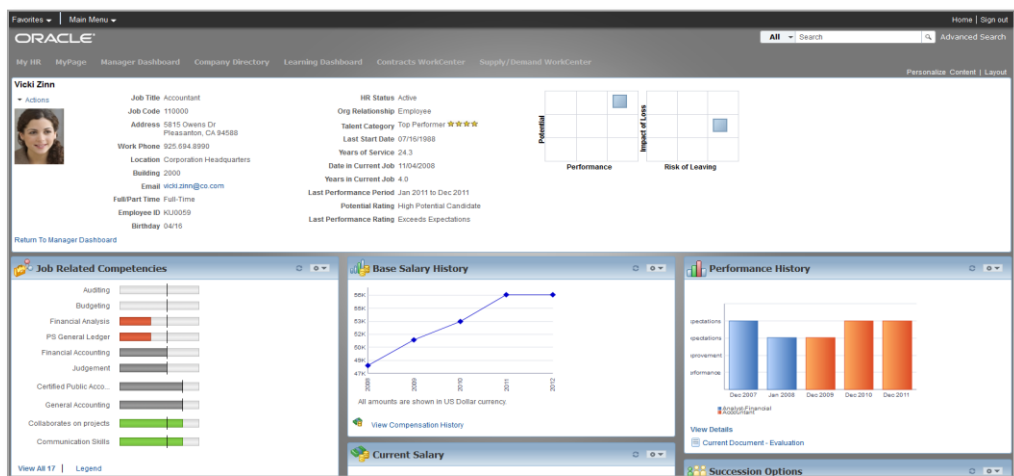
Favorites | Main Menu | Home | Sign out

ORACLE

All | Search | Advanced Search

My HR | MyPage | Manager Dashboard | Company Directory | Learning Dashboard | Contracts WorkCenter | Supply/Demand WorkCenter

Personalize Content | Layout

Vicki Zinn

Actions

| | |
|---|---|
| Job Title | Accountant |
| Job Code | 110000 |
| Address | 5815 Owens Dr Pleasanton, CA 94588 |
| Work Phone | 925.694.8990 |
| Location | Corporation Headquarters |
| Building | 2000 |
| Email | vicki.zinn@co.com |
| Full/Part Time | Full-Time |
| Employee ID | KU0059 |
| Birthday | 04/16 |

| | |
|---|---|
| HR Status | Active |
| Org Relationship | Employee |
| Talent Category | Top Performer |
| Last Start Date | 07/15/1988 |
| Years of Service | 24.3 |
| Date in Current Job | 11/04/2008 |
| Years in Current Job | 4.0 |
| Last Performance Period | Jan 2011 to Dec 2011 |
| Potential Rating | High Potential Candidate |
| Last Performance Rating | Exceeds Expectations |

Potential
Performance
Impact of Loss
Risk of Leaving

Return To Manager Dashboard

Job Related Competencies

Auditing
Budgeting
Financial Analysis
PS General Ledger
Financial Accounting
Judgement
Certified Public Acco...
General Accounting
Collaborates on projects
Communication Skills

View All 17 | Legend

Base Salary History

56K
55K
53K
52K
50K
49K
48K
47K

2008
2009
2010
2011
2012

All amounts are shown in US Dollar currency.

View Compensation History

Current Salary

Performance History

xpectations
xpectations
provement
rformance

Dec 2007
Jan 2008
Dec 2009
Dec 2010
Dec 2011

Analyst-Financial
Accountant

View Details

Current Document - Evaluation

Succession Options